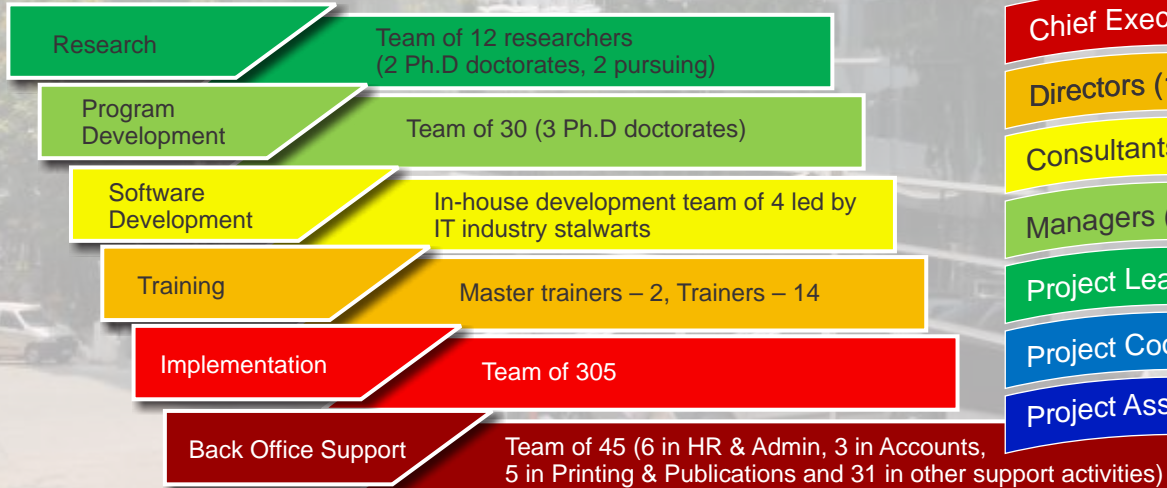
Research

Team of 12 researchers (2 Ph.D doctorates, 2 pursuing)

Program Development

Team of 30 (3 Ph.D doctorates)

Software Development

In-house development team of 4 led by IT industry stalwarts

Training

Master trainers – 2, Trainers – 14

Implementation

Team of 305

Back Office Support

Team of 45 (6 in HR & Admin, 3 in Accounts, 5 in Printing & Publications and 31 in other support activities)

Chief Exec

Directors (1

Consultants

Managers (

Project Lea

Project Coo

Project Ass